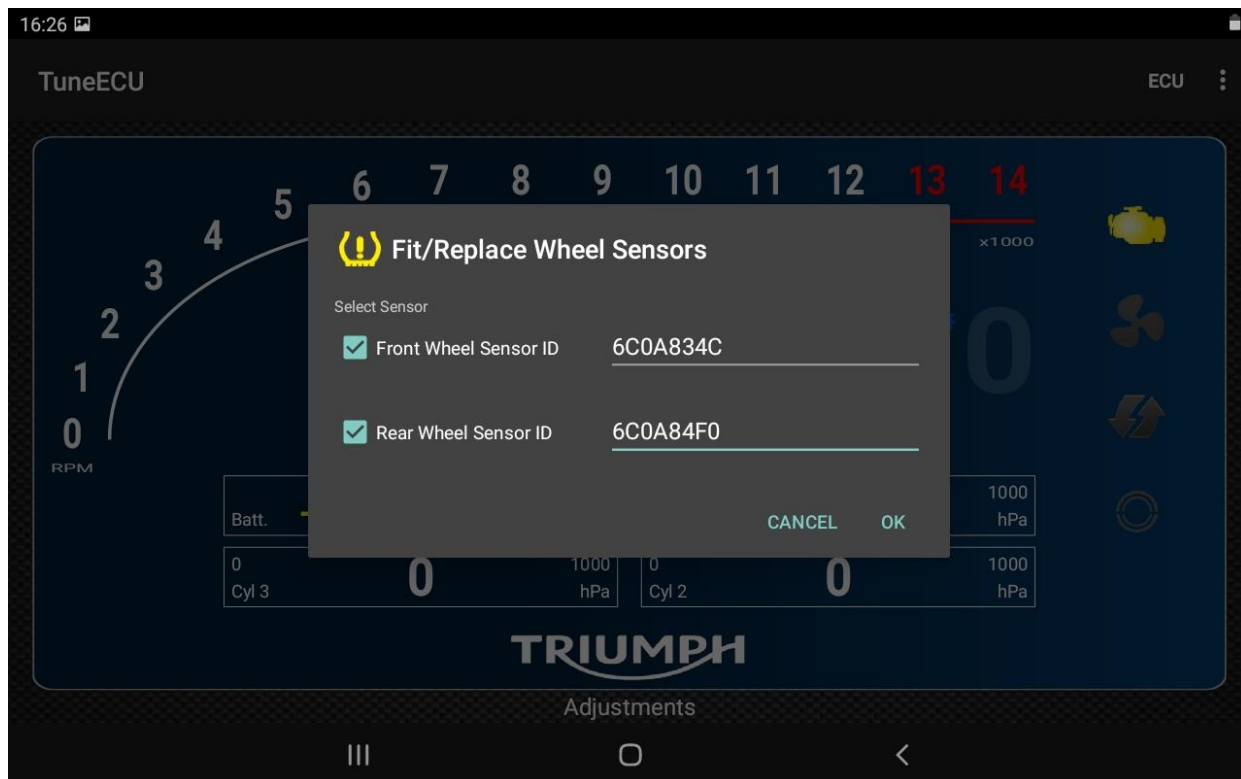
16:26

TuneECU

ECU

0
1
2
3
4
5
6
7
8
9
10
11
12
13
14

×1000

RPM

Fit/Replace Wheel Sensors

Select Sensor

Front Wheel Sensor ID 6C0A834C

Rear Wheel Sensor ID 6C0A84F0

CANCEL OK

Batt.

1000
hPa

0
Cyl 3
0
1000
hPa

0
Cyl 2
0
1000
hPa

TRIUMPH

Adjustments